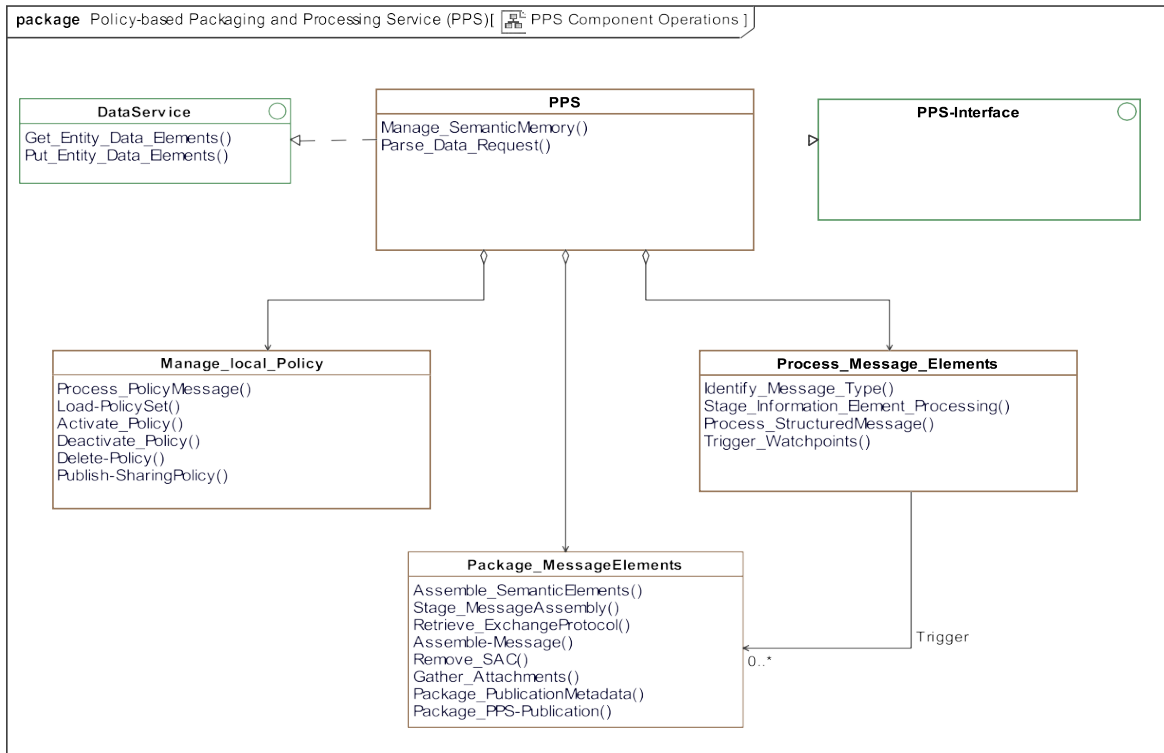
package Policy-based Packaging and Processing Service (PPS)[ PPS Component Operations ]

DataService
Get_Entity_Data_Elements()
Put_Entity_Data_Elements()

PPS
Manage_SemanticMemory()
Parse_Data_Request()

PPS-Interface

Manage_local_Policy
Process_PolicyMessage()
Load-PolicySet()
Activate_Policy()
Deactivate_Policy()
Delete-Policy()
Publish-SharingPolicy()

Process_Message_Elements
Identify_Message_Type()
Stage_Information_Element_Processing()
Process_StructuredMessage()
Trigger_Watchpoints()

Package_MessageElements
Assemble_SemanticElements()
Stage_MessageAssembly()
Retrieve_ExchangeProtocol()
Assemble-Message()
Remove_SAC()
Gather_Attachments()
Package_PublicationMetadata()
Package_PPS-Publication()

Trigger
0..*